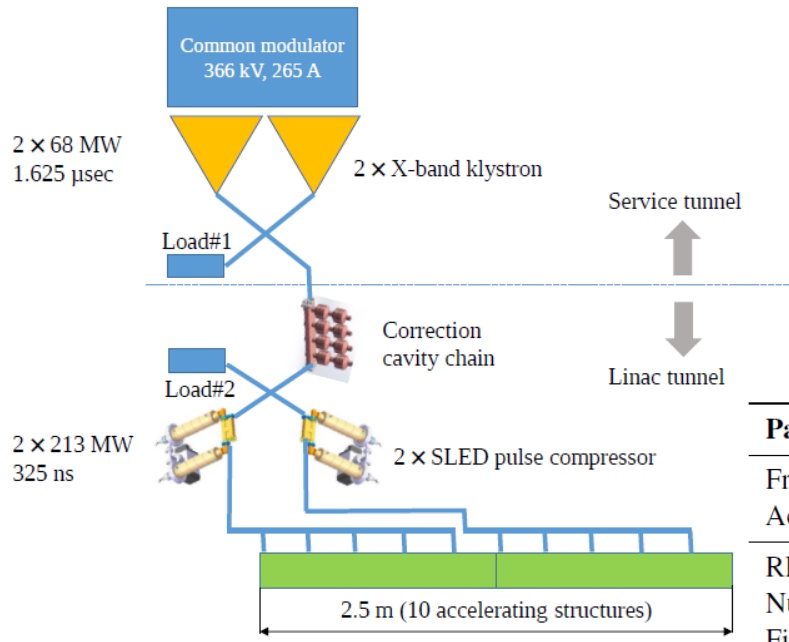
Common modulator
366 kV, 265 A

2 × 68 MW
1.625 μsec

2 × X-band klystron

Service tunnel

Load#1

Correction cavity chain

Load#2

Linac tunnel

2 × 213 MW
325 ns

2 × SLED pulse compressor

2.5 m (10 accelerating structures)

Pa
Fr
Ac
RI
Nu
Fi